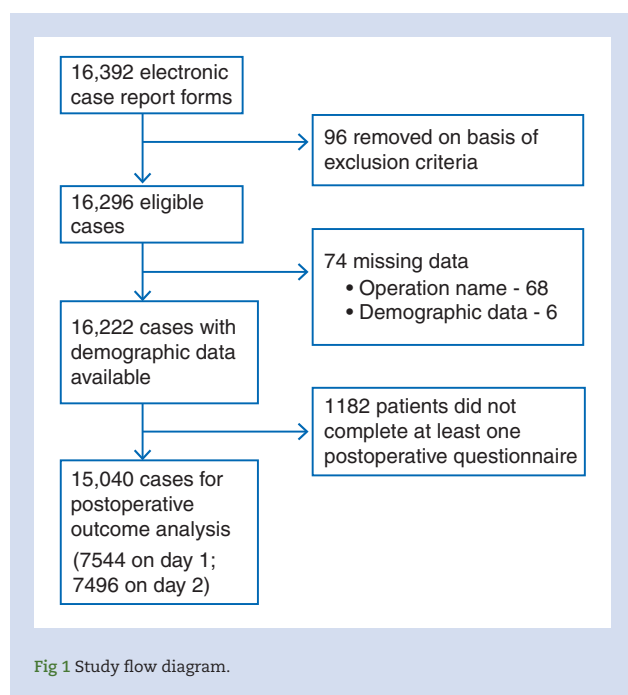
16,392 electronic case report forms

96 removed on basis of exclusion criteria

16,296 eligible cases

74 missing data
• Operation name - 68
• Demographic data - 6

16,222 cases with demographic data available

1182 patients did not complete at least one postoperative questionnaire

15,040 cases for postoperative outcome analysis
(7544 on day 1; 7496 on day 2)

Fig 1 Study flow diagram.